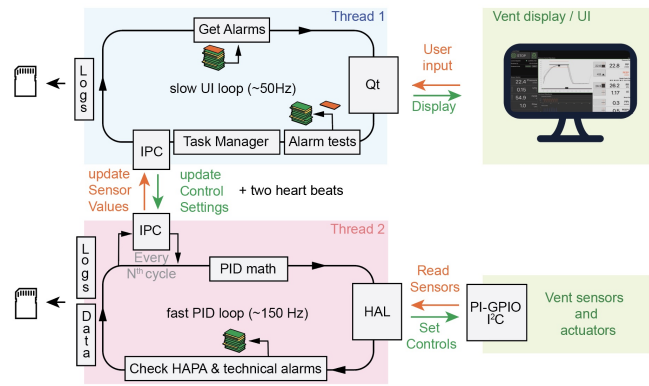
Thread 1

Get Alarms

Logs

slow UI loop (~50Hz)

Qt

User input

Display

Vent display / UI

IPC

Task Manager

Alarm tests

update Sensor Values

update Control Settings

+ two heart beats

Thread 2

IPC

Every $N^{th}$ cycle

PID math

Logs

Data

fast PID loop (~150 Hz)

HAL

Read Sensors

Set Controls

PI-GPIO $I^2C$

Vent sensors and actuators

Check HAPA & technical alarms